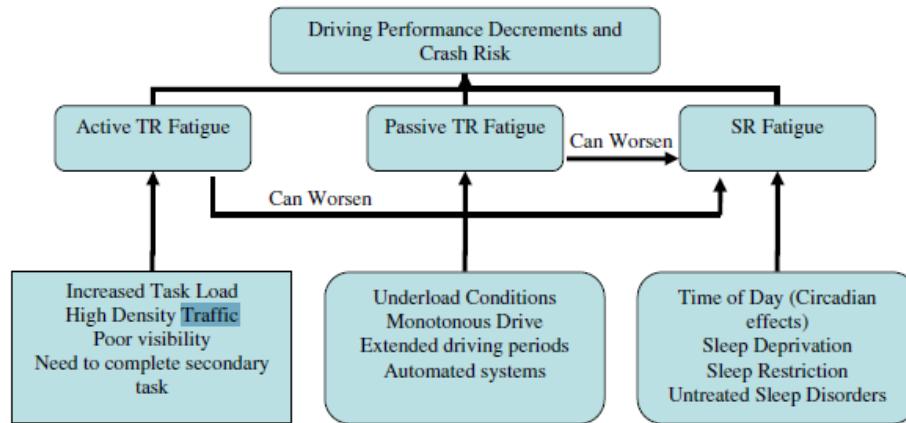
Driving Performance Decrements and Crash Risk

Active TR Fatigue

Passive TR Fatigue

Can Worsen

SR Fatigue

Can Worsen

Increased Task Load
High Density Traffic
Poor visibility
Need to complete secondary task

Underload Conditions
Monotonous Drive
Extended driving periods
Automated systems

Time of Day (Circadian effects)
Sleep Deprivation
Sleep Restriction
Untreated Sleep Disorders